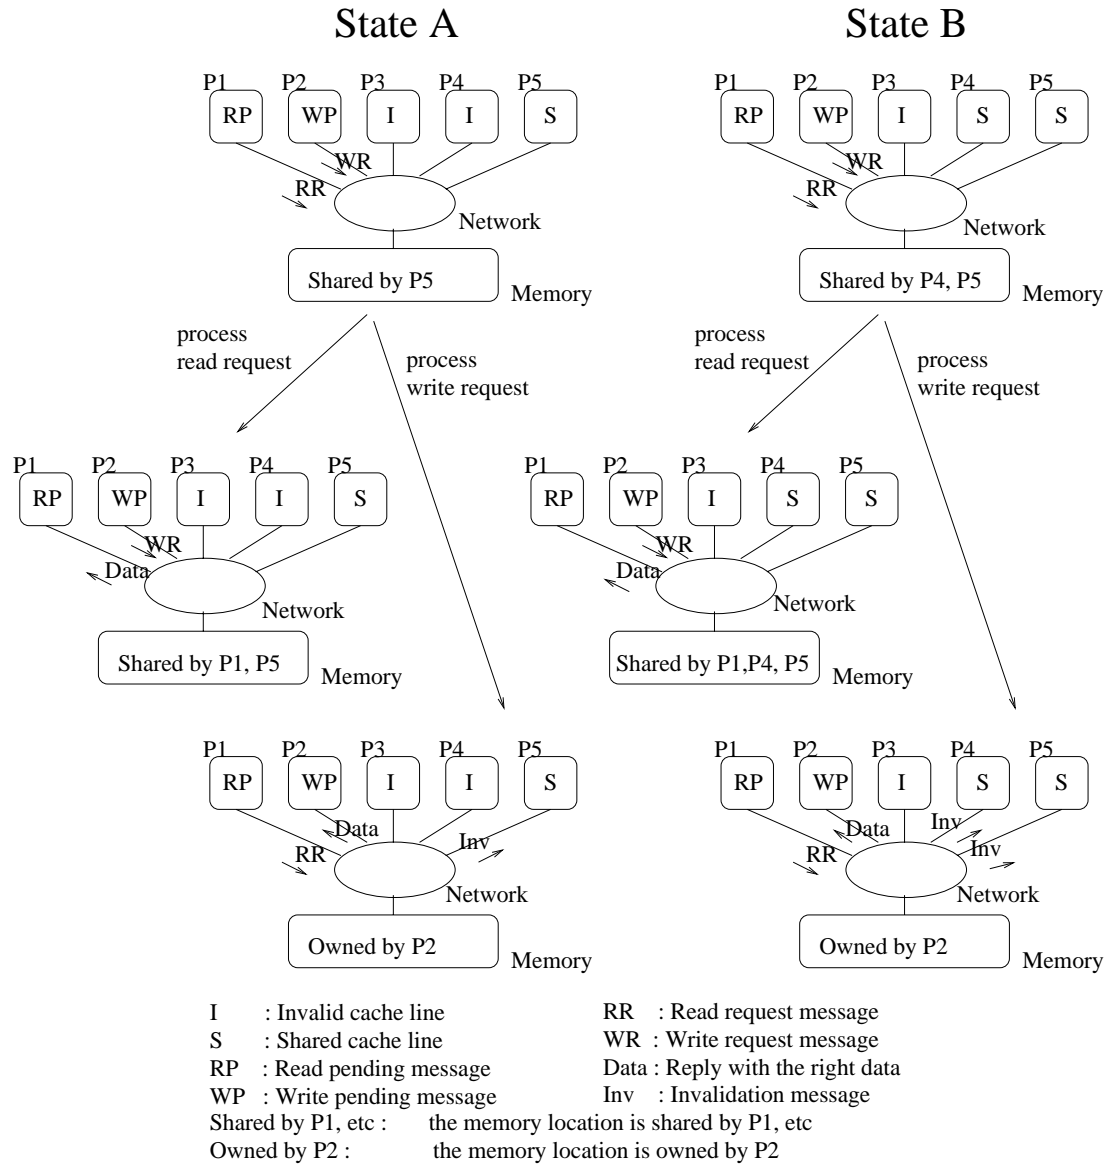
State A

P1 P2 P3 P4 P5
RP WP I I S
WR
RR
Network
Shared by P5
Memory

process read request
process write request

P1 P2 P3 P4 P5
RP WP I I S
WR
Data
Network
Shared by P1, P5
Memory

P1 P2 P3 P4 P5
RP WP I I S
Data
RR
Inv
Network
Owned by P2
Memory

State B

P1 P2 P3 P4 P5
RP WP I S S
WR
RR
Network
Shared by P4, P5
Memory

process read request
process write request

P1 P2 P3 P4 P5
RP WP I S S
WR
Data
Network
Shared by P1,P4, P5
Memory

P1 P2 P3 P4 P5
RP WP I S S
Data
Inv
RR
Inv
Network
Owned by P2
Memory

I : Invalid cache line
S : Shared cache line
RP : Read pending message
WP : Write pending message

RR : Read request message
WR : Write request message
Data : Reply with the right data
Inv : Invalidation message

Shared by P1, etc : the memory location is shared by P1, etc
Owned by P2 : the memory location is owned by P2